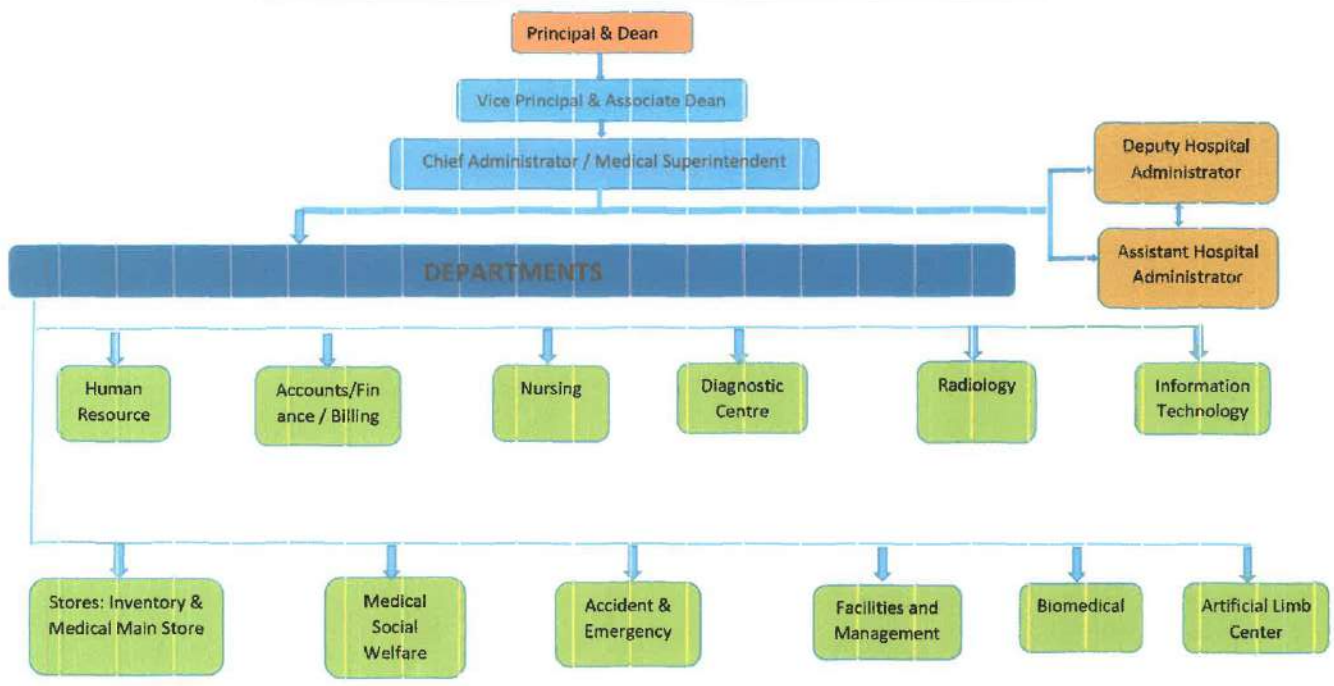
Principal & Dean

Vice Principal & Associate Dean

Chief Administrator / Medical Superintendent

Deputy Hospital Administrator

Assistant Hospital Administrator

DEPARTMENTS

Human Resource

Accounts/Finance / Billing

Nursing

Diagnostic Centre

Radiology

Information Technology

Stores: Inventory & Medical Main Store

Medical Social Welfare

Accident & Emergency

Facilities and Management

Biomedical

Artificial Limb Center